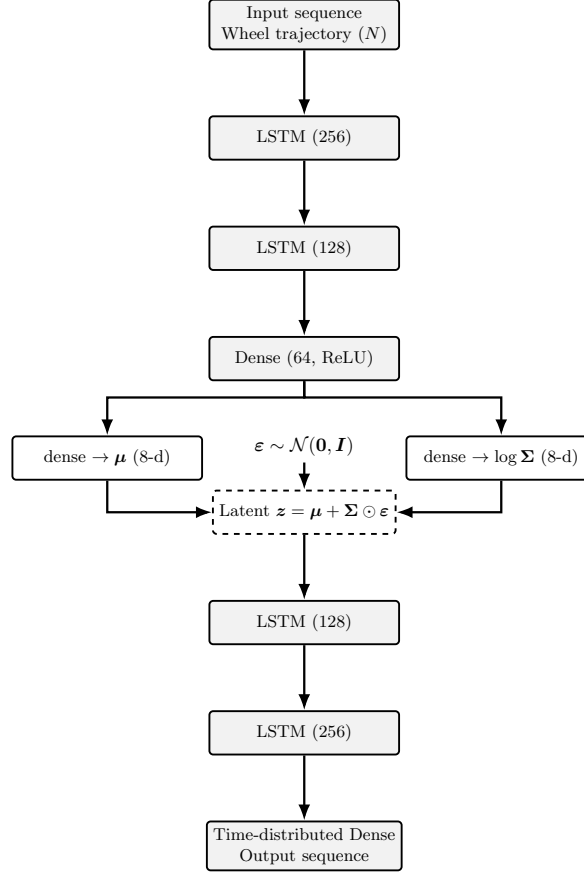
Input sequence
Wheel trajectory $(N)$

LSTM (256)

LSTM (128)

Dense (64, ReLU)

dense $\rightarrow \boldsymbol{\mu}$ (8-d)

$\boldsymbol{\varepsilon} \sim \mathcal{N}(\mathbf{0}, \boldsymbol{I})$

dense $\rightarrow \log \boldsymbol{\Sigma}$ (8-d)

Latent $\boldsymbol{z} = \boldsymbol{\mu} + \boldsymbol{\Sigma} \odot \boldsymbol{\varepsilon}$

LSTM (128)

LSTM (256)

Time-distributed Dense
Output sequence